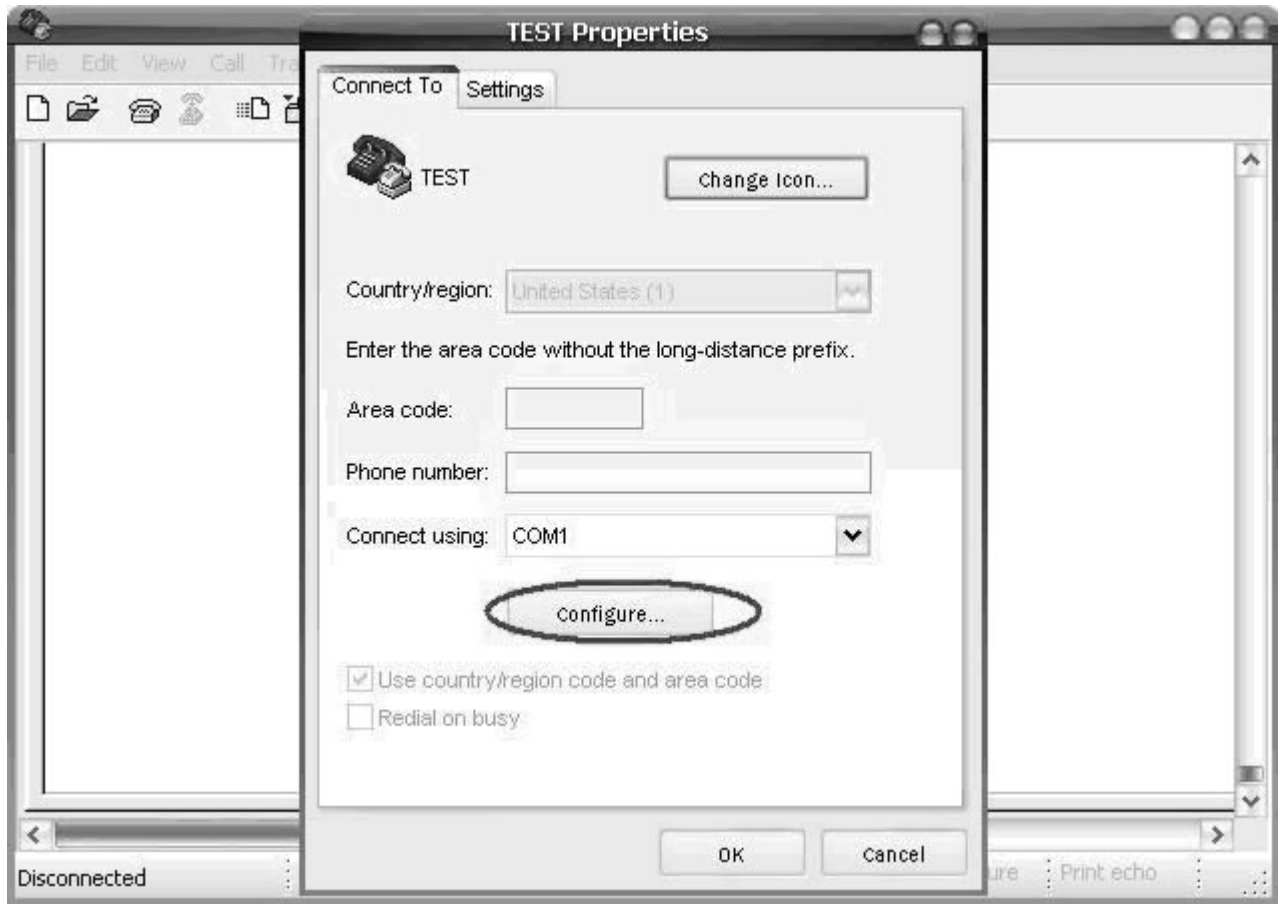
File Edit View Call Tra

TEST Properties

Connect To
Settings

TEST

Change Icon...

Country/region: United States (1)

Enter the area code without the long-distance prefix.

Area code:

Phone number:

Connect using: COM1

Configure...

Use country/region code and area code

Redial on busy

OK
Cancel

Disconnected
ure
Print echo